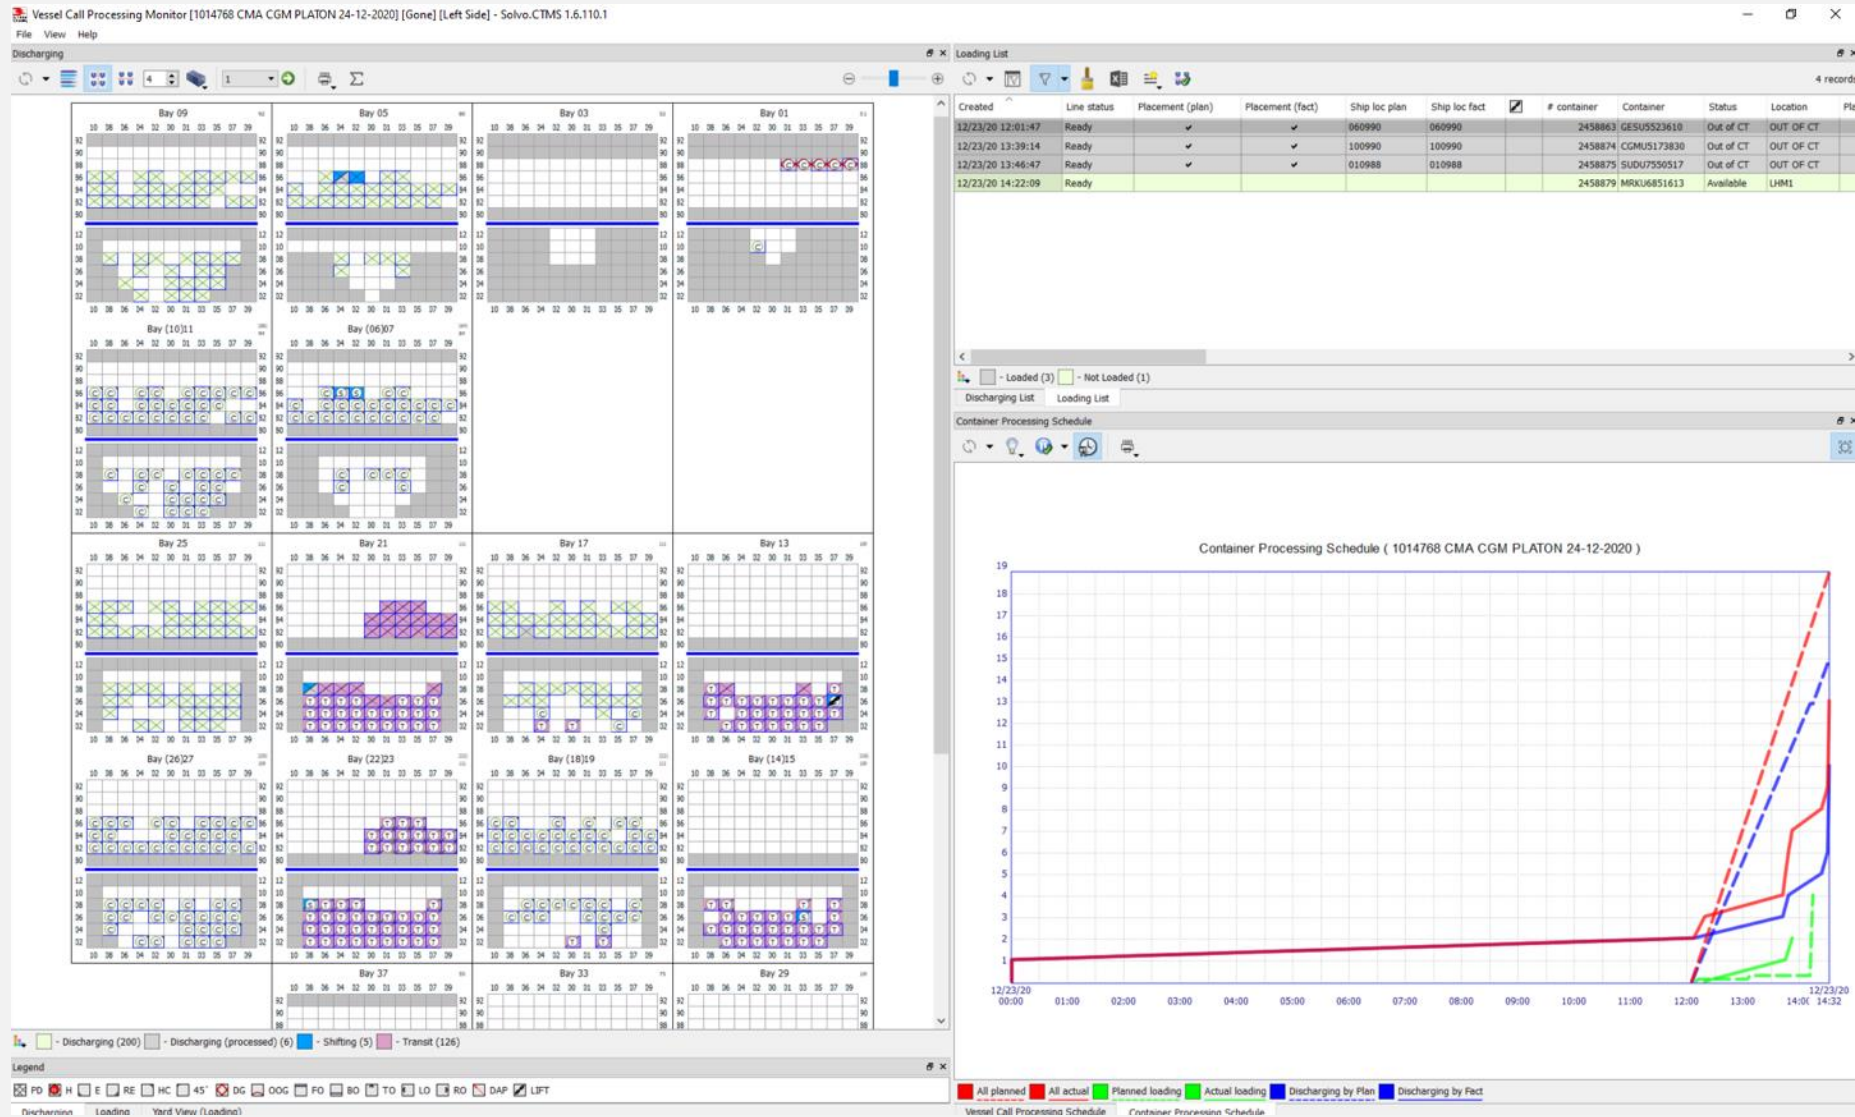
Vessel Call Processing Monitor [1014768 CMA CGM PLATON 24-12-2020] [Gone] [Left Side] - Solvo.CTMS 1.6.110.1

File View Help

Discharging

4 1

Bay 09 Bay 05 Bay 03 Bay 01

Bay (10)11 Bay (06)07

Bay 25 Bay 21 Bay 17 Bay 13

Bay (26)27 Bay (22)23 Bay (18)19 Bay (14)15

Bay 37 Bay 33 Bay 29

- Discharging (200) - Discharging (processed) (6) - Shifting (5) - Transit (126)

Legend

PD H E RE HC 45' DG OOG FO BO TO LO RO DAP LIFT

Discharging Loading Yard View (Loading)

Loading List

4 records

| Created | Line status | Placement (plan) | Placement (fact) | Ship loc plan | Ship loc fact | | # container | Container | Status | Location | Pl |
|---|---|---|---|---|---|---|---|---|---|---|---|
| 12/23/20 12:01:47 | Ready | ✔ | ✔ | 060990 | 060990 | | 2458863 | GESU5523610 | Out of CT | OUT OF CT | |
| 12/23/20 13:39:14 | Ready | ✔ | ✔ | 100990 | 100990 | | 2458874 | CGMU5173830 | Out of CT | OUT OF CT | |
| 12/23/20 13:46:47 | Ready | ✔ | ✔ | 010988 | 010988 | | 2458875 | SUDU7550517 | Out of CT | OUT OF CT | |
| 12/23/20 14:22:09 | Ready | | | | | | 2458879 | MRKU6851613 | Available | LHM1 | |

- Loaded (3) - Not Loaded (1)

Discharging List Loading List

Container Processing Schedule

Container Processing Schedule ( 1014768 CMA CGM PLATON 24-12-2020 )

19 18 17 16 15 14 13 12 11 10 9 8 7 6 5 4 3 2 1

12/23/20 00:00 01:00 02:00 03:00 04:00 05:00 06:00 07:00 08:00 09:00 10:00 11:00 12:00 13:00 14:0( 12/23/20 14:32

All planned All actual Planned loading Actual loading Discharging by Plan Discharging by Fact

Vessel Call Processing Schedule Container Processing Schedule